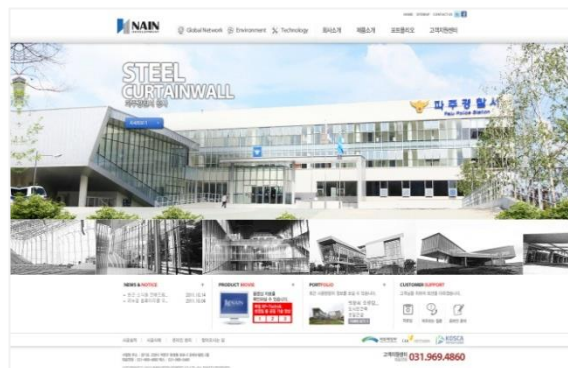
NAIN

Global Network Environment Technology 회사소개 제품소개 포트폴리오 고객지원센터

STEEL CURTAINWALL

파주경찰서
Paju Police Station

NEWS & NOTICE
PRODUCT MOVIE
PORTFOLIO
CUSTOMER SUPPORT

KESCA

031.969.4860